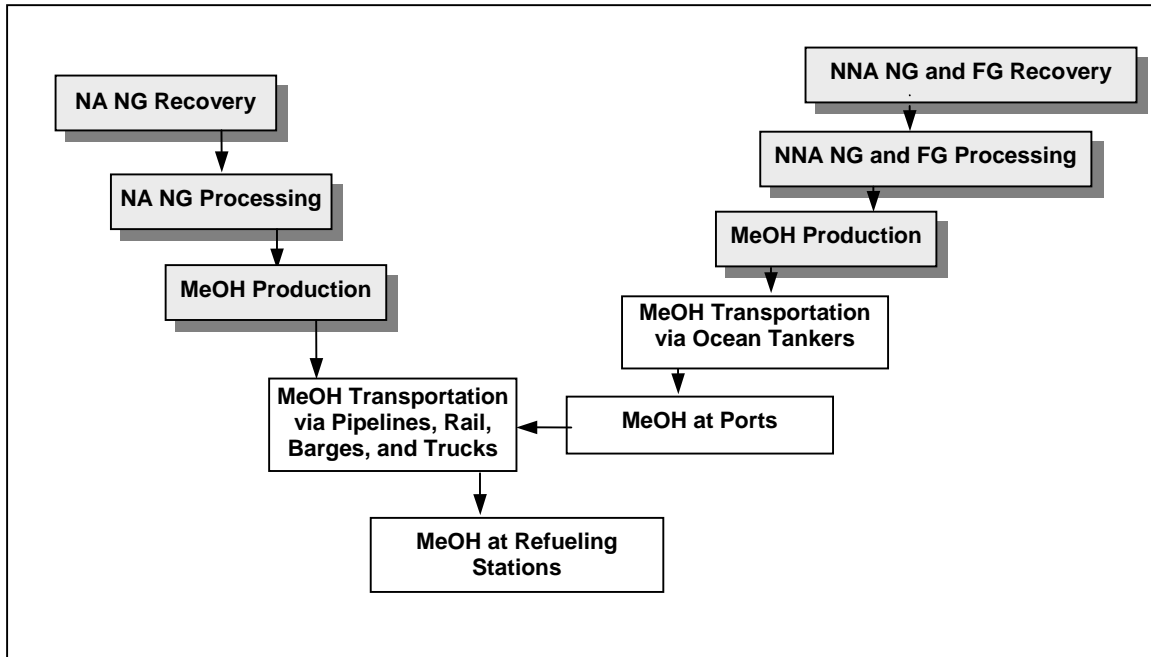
NA NG Recovery

NA NG Processing

MeOH Production

MeOH Transportation via Pipelines, Rail, Barges, and Trucks

MeOH at Refueling Stations

NNA NG and FG Recovery

NNA NG and FG Processing

MeOH Production

MeOH Transportation via Ocean Tankers

MeOH at Ports